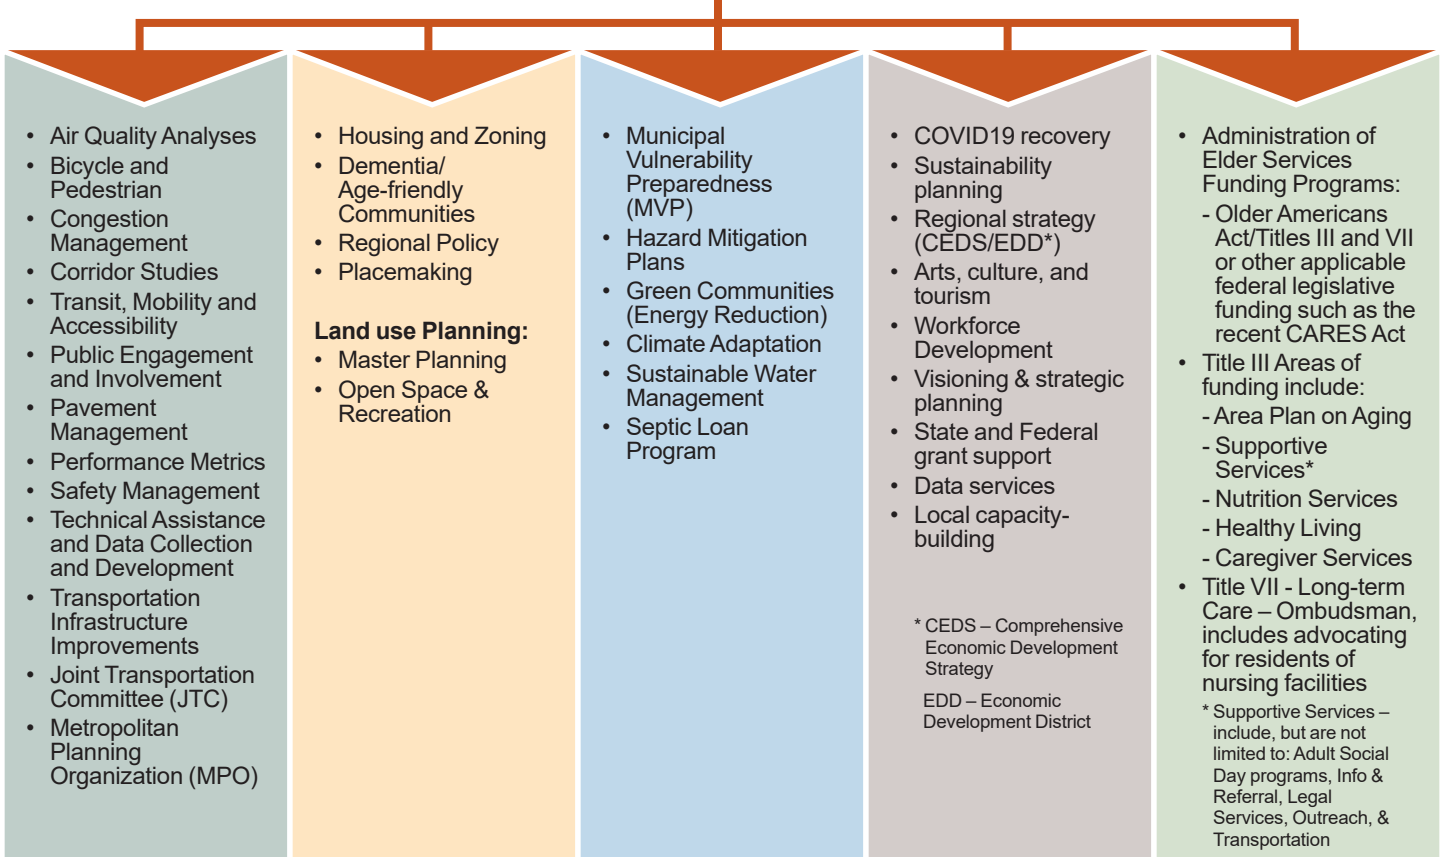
• Air Quality Analyses
• Bicycle and Pedestrian
• Congestion Management
• Corridor Studies
• Transit, Mobility and Accessibility
• Public Engagement and Involvement
• Pavement Management
• Performance Metrics
• Safety Management
• Technical Assistance and Data Collection and Development
• Transportation Infrastructure Improvements
• Joint Transportation Committee (JTC)
• Metropolitan Planning Organization (MPO)

• Housing and Zoning
• Dementia/ Age-friendly Communities
• Regional Policy
• Placemaking

**Land use Planning:**
• Master Planning
• Open Space & Recreation

• Municipal Vulnerability Preparedness (MVP)
• Hazard Mitigation Plans
• Green Communities (Energy Reduction)
• Climate Adaptation
• Sustainable Water Management
• Septic Loan Program

• COVID19 recovery
• Sustainability planning
• Regional strategy (CEDS/EDD*)
• Arts, culture, and tourism
• Workforce Development
• Visioning & strategic planning
• State and Federal grant support
• Data services
• Local capacity-building

* CEDS – Comprehensive Economic Development Strategy

EDD – Economic Development District

• Administration of Elder Services Funding Programs:
- Older Americans Act/Titles III and VII or other applicable federal legislative funding such as the recent CARES Act
• Title III Areas of funding include:
- Area Plan on Aging
- Supportive Services*
- Nutrition Services
- Healthy Living
- Caregiver Services
• Title VII - Long-term Care – Ombudsman, includes advocating for residents of nursing facilities

* Supportive Services – include, but are not limited to: Adult Social Day programs, Info & Referral, Legal Services, Outreach, & Transportation